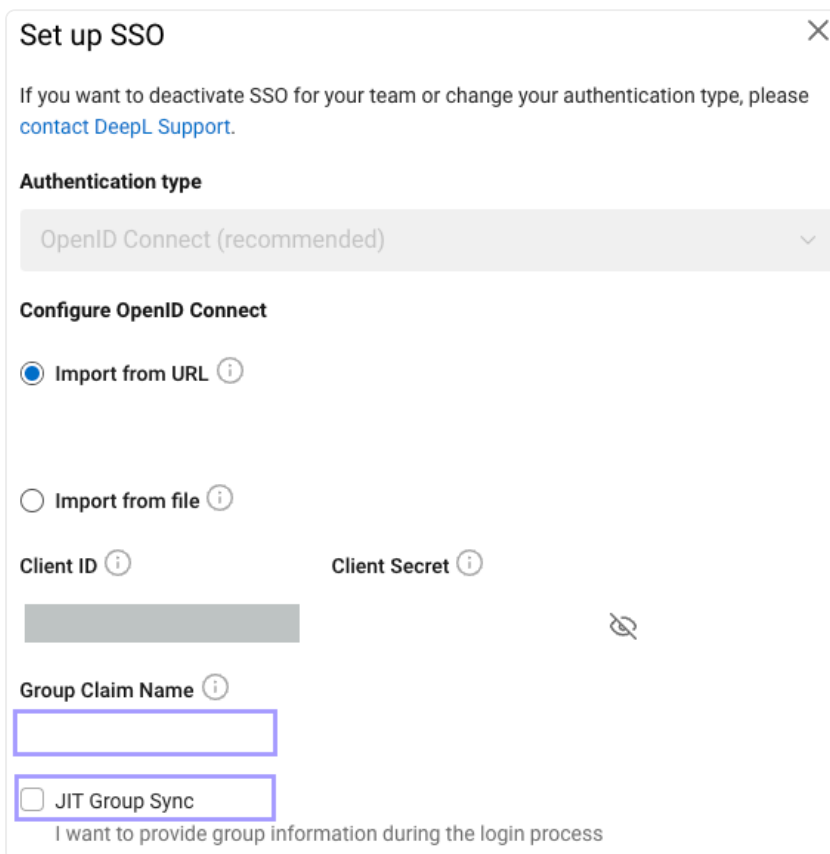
Set up SSO

If you want to deactivate SSO for your team or change your authentication type, please contact DeepL Support.

Authentication type

OpenID Connect (recommended)

Configure OpenID Connect

Import from URL

Import from file

Client ID

Client Secret

Group Claim Name

JIT Group Sync

I want to provide group information during the login process